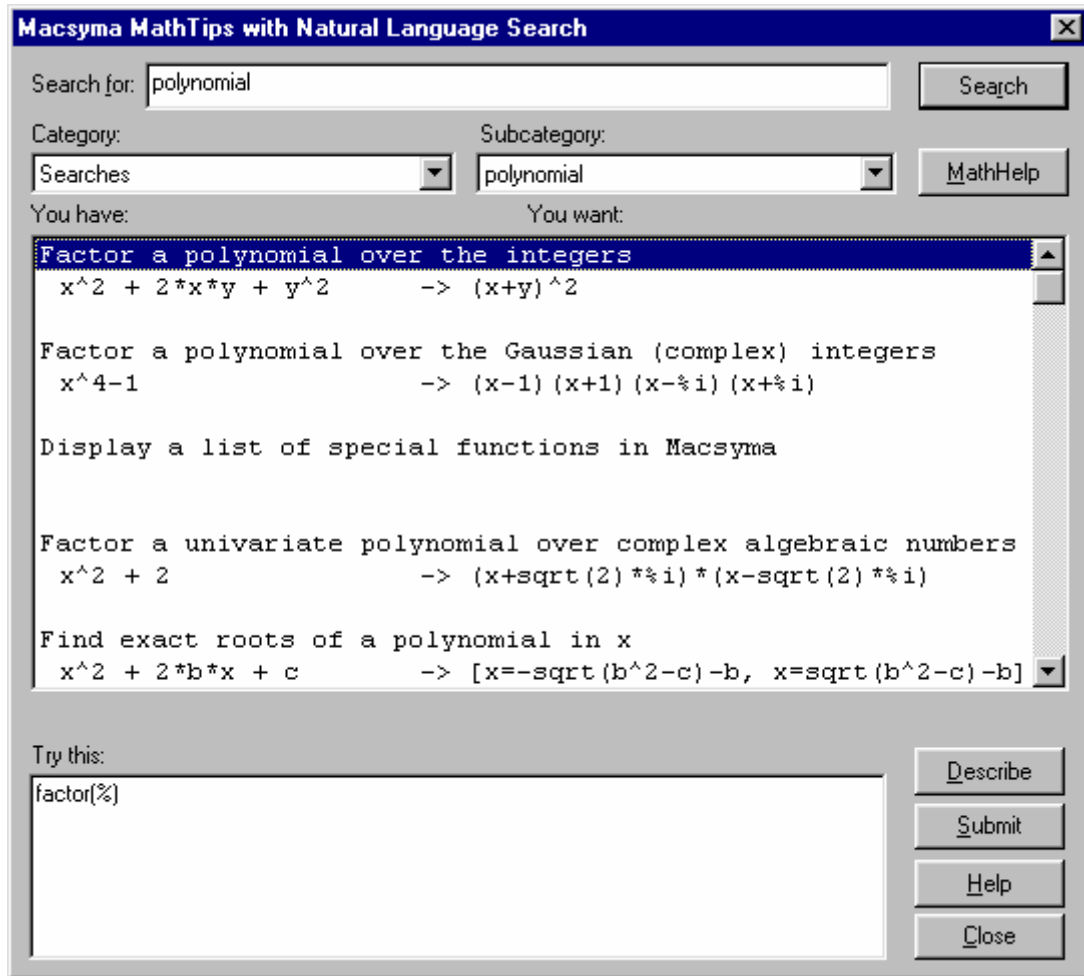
Macsyma MathTips with Natural Language Search

Search for: polynomial

Search

Category:
Searches

Subcategory:
polynomial

MathHelp

You have:
You want:

Factor a polynomial over the integers
x^2 + 2*x*y + y^2 -> (x+y)^2

Factor a polynomial over the Gaussian (complex) integers
x^4-1 -> (x-1)(x+1)(x-%i)(x+%i)

Display a list of special functions in Macsyma

Factor a univariate polynomial over complex algebraic numbers
x^2 + 2 -> (x+sqrt(2)*%i)*(x-sqrt(2)*%i)

Find exact roots of a polynomial in x
x^2 + 2*b*x + c -> [x=-sqrt(b^2-c)-b, x=sqrt(b^2-c)-b]

Try this:
factor(%)

Describe
Submit
Help
Close